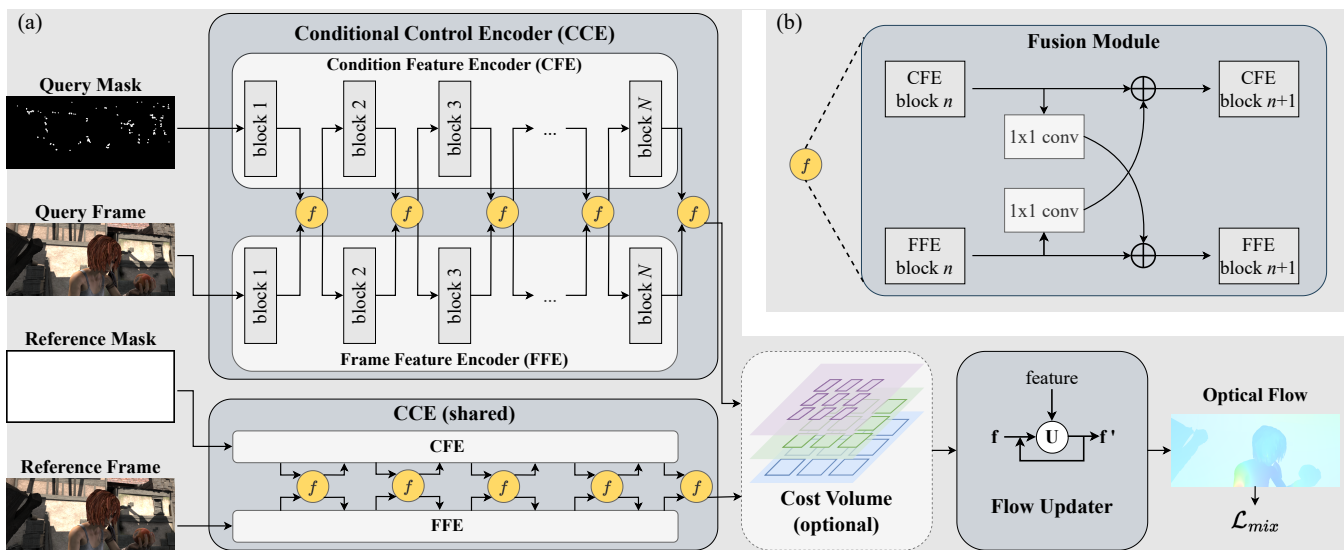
(a)

Query Mask

Query Frame

Reference Mask

Reference Frame

Conditional Control Encoder (CCE)

Condition Feature Encoder (CFE)

block 1

block 2

block 3

...

block $N$

$f$ $f$ $f$ $f$ $f$

block 1

block 2

block 3

...

block $N$

Frame Feature Encoder (FFE)

CCE (shared)

CFE

$f$ $f$ $f$ $f$ $f$

FFE

Cost Volume (optional)

feature

f

U

f '

Flow Updater

Optical Flow

$\mathcal{L}_{mix}$

(b)

Fusion Module

$f$

CFE block $n$

1x1 conv

1x1 conv

CFE block $n$+1

FFE block $n$

FFE block $n$+1